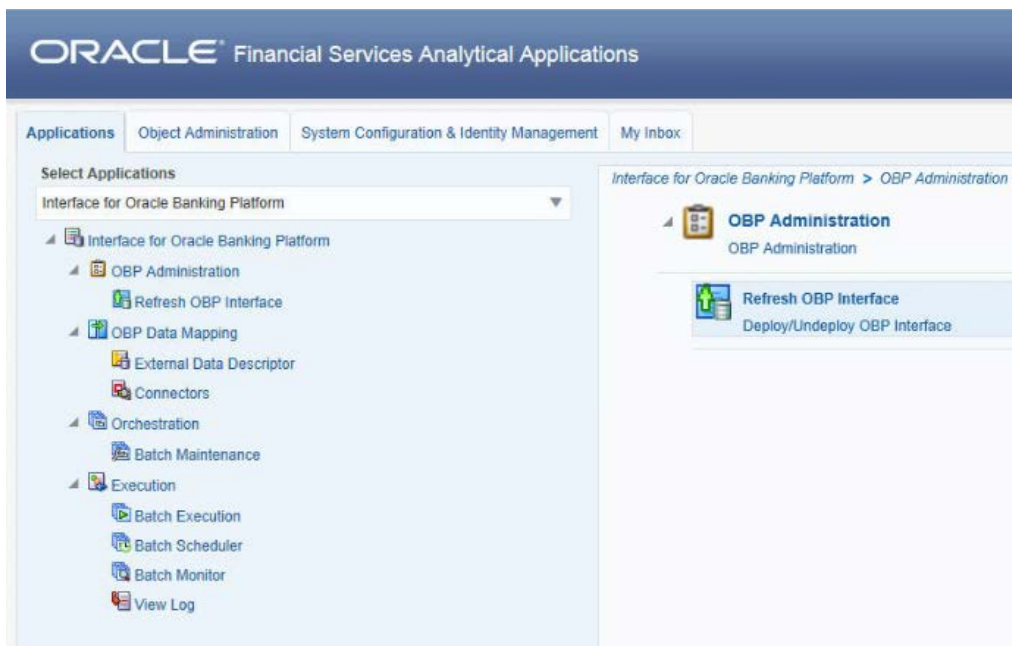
ORACLE® Financial Services Analytical Applications

Applications | Object Administration | System Configuration & Identity Management | My Inbox

Select Applications

Interface for Oracle Banking Platform

Interface for Oracle Banking Platform
OBP Administration
Refresh OBP Interface
OBP Data Mapping
External Data Descriptor
Connectors
Orchestration
Batch Maintenance
Execution
Batch Execution
Batch Scheduler
Batch Monitor
View Log

Interface for Oracle Banking Platform > OBP Administration

OBP Administration
OBP Administration

Refresh OBP Interface
Deploy/Undeploy OBP Interface